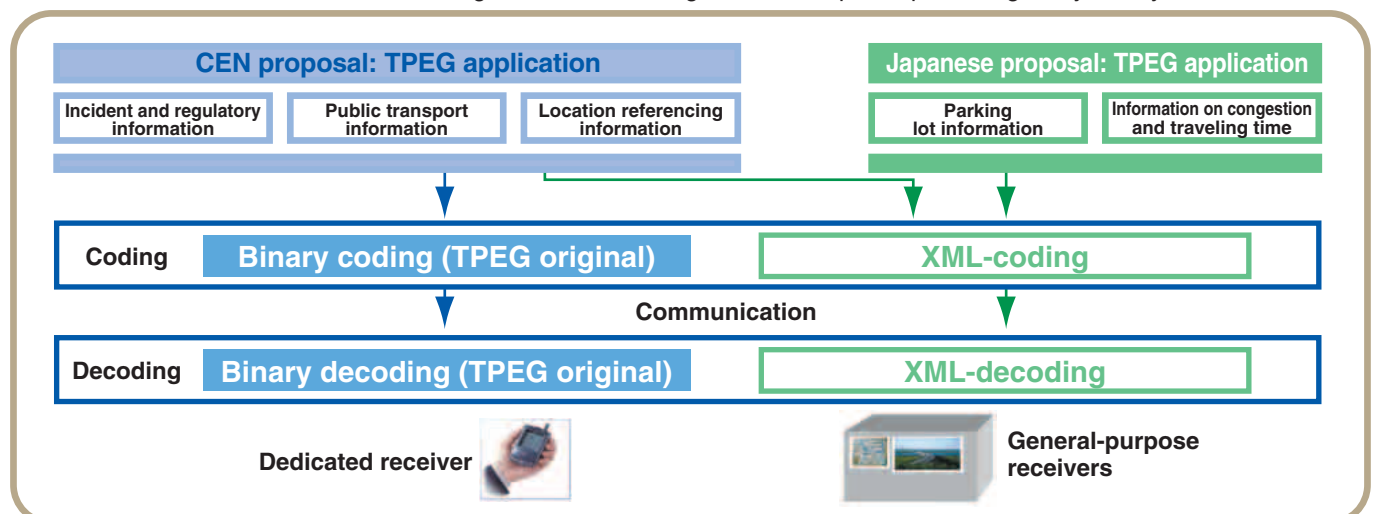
CEN proposal: TPEG application

Incident and regulatory information

Public transport information

Location referencing information

Japanese proposal: TPEG application

Parking lot information

Information on congestion and traveling time

Coding

Binary coding (TPEG original)

XML-coding

Communication

Decoding

Binary decoding (TPEG original)

XML-decoding

Dedicated receiver

General-purpose receivers